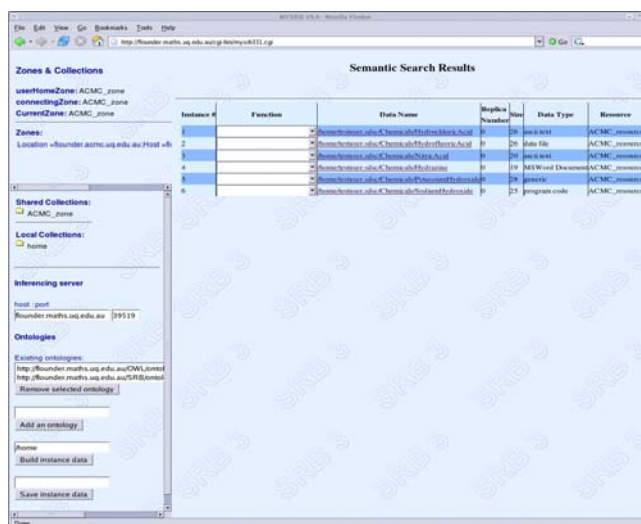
MYSRB V9.0 - Mozilla Firefox

File Edit View Go Bookmarks Tools Help

http://founder.maths.uq.edu.au/cgi-bin/mysrb331.cgi

Go

Zones & Collections

userHomeZone: ACMC_zone
connectingZone: ACMC_zone
CurrentZone: ACMC_zone

Zones:
Location =founder.acmc.uq.edu.au:Host =f

Shared Collections:
ACMC_zone

Local Collections:
home

Inferencing server

host : port
founder.maths.uq.edu.au 39519

Ontologies

Existing ontologies:
http://founder.maths.uq.edu.au/OWL/ontol
http://founder.maths.uq.edu.au/SRB/ontol
Remove selected ontology

Add an ontology

/home
Build instance data

Save instance data

Semantic Search Results

| Instance # | Function | Data Name | Replica Number | Size | Data Type | Resource |
|---|---|---|---|---|---|---|
| 1 | | /home/testuser.sdsc/Chemicals/HydrochloricAcid | 0 | 26 | ascii text | ACMC_resource |
| 2 | | /home/testuser.sdsc/Chemicals/HydrofluoricAcid | 0 | 26 | data file | ACMC_resource |
| 3 | | /home/testuser.sdsc/Chemicals/NitricAcid | 0 | 20 | ascii text | ACMC_resource |
| 4 | | /home/testuser.sdsc/Chemicals/Hydrazine | 0 | 19 | MSWord Document | ACMC_resource |
| 5 | | /home/testuser.sdsc/Chemicals/PotassiumHydroxide | 0 | 28 | generic | ACMC_resource |
| 6 | | /home/testuser.sdsc/Chemicals/SodiumHydroxide | 0 | 25 | program code | ACMC_resource |

SRB

Done